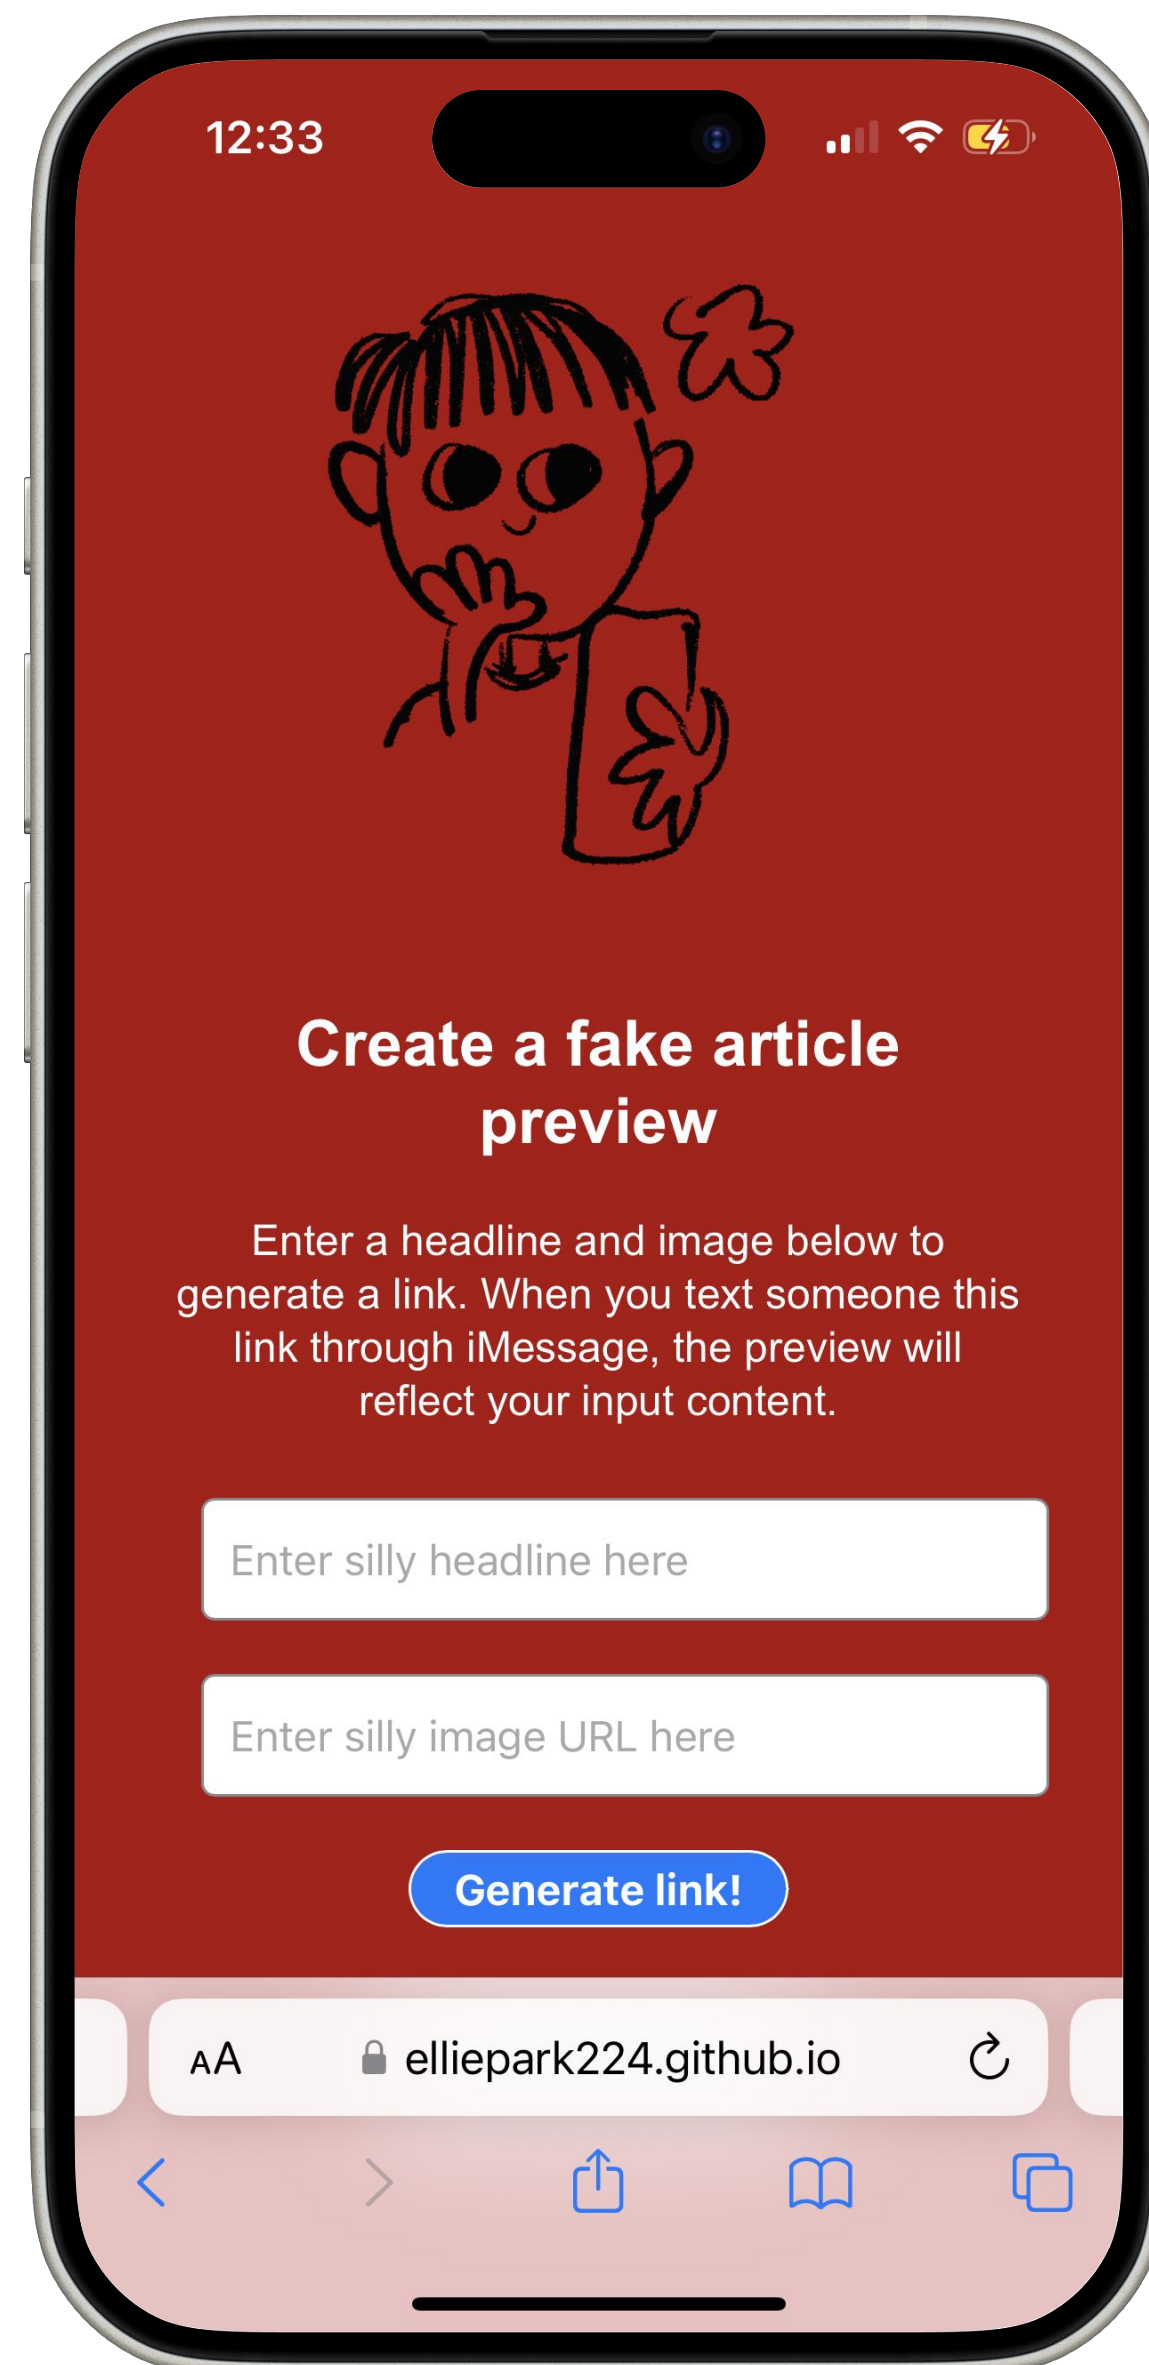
12:33

Create a fake article preview

Enter a headline and image below to generate a link. When you text someone this link through iMessage, the preview will reflect your input content.

Enter silly headline here

Enter silly image URL here

Generate link!

AA elliepark224.github.io